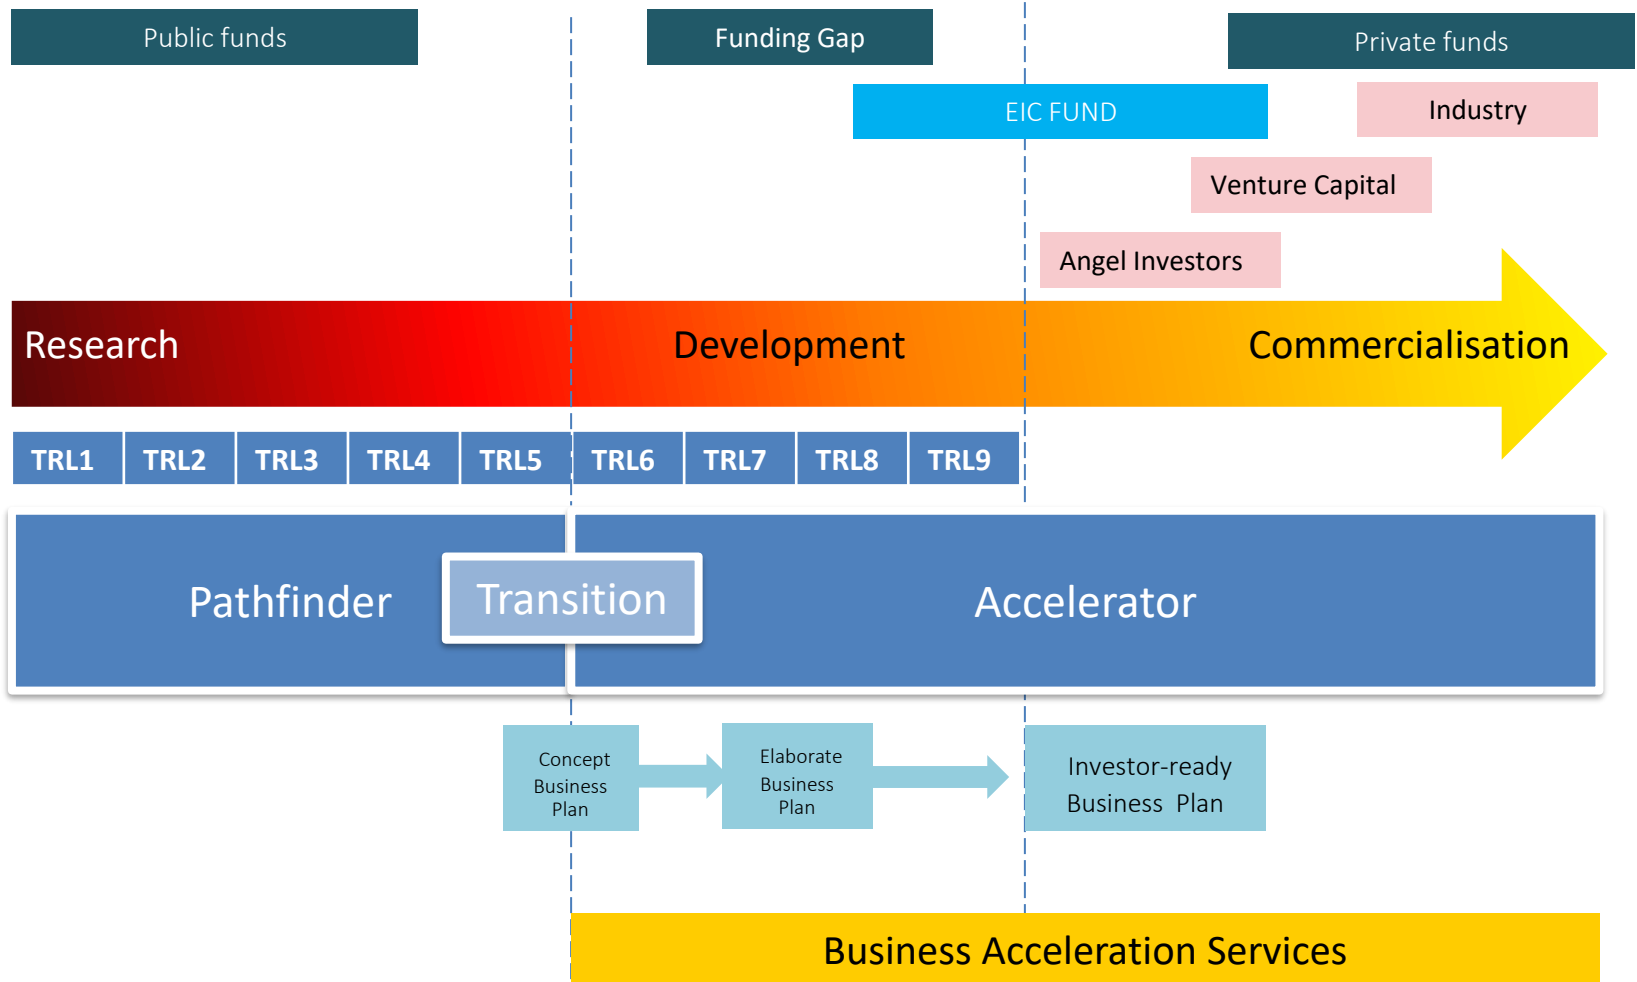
Public funds

Funding Gap

Private funds

EIC FUND

Industry

Venture Capital

Angel Investors

Research

Development

Commercialisation

| TRL1 | TRL2 | TRL3 | TRL4 | TRL5 | TRL6 | TRL7 | TRL8 | TRL9 |
|---|---|---|---|---|---|---|---|---|

Pathfinder

Transition

Accelerator

Concept Business Plan

Elaborate Business Plan

Investor-ready Business Plan

Business Acceleration Services